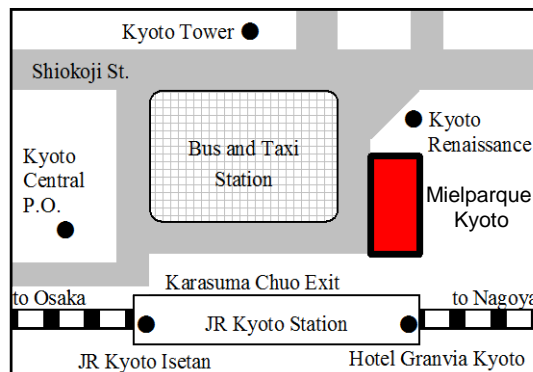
Kyoto Tower

Shiokoji St.

Kyoto Central P.O.

Bus and Taxi Station

Kyoto Renaissance

Mielparque Kyoto

Karasuma Chuo Exit

to Osaka

to Nagoya

JR Kyoto Station

JR Kyoto Isetan

Hotel Granvia Kyoto